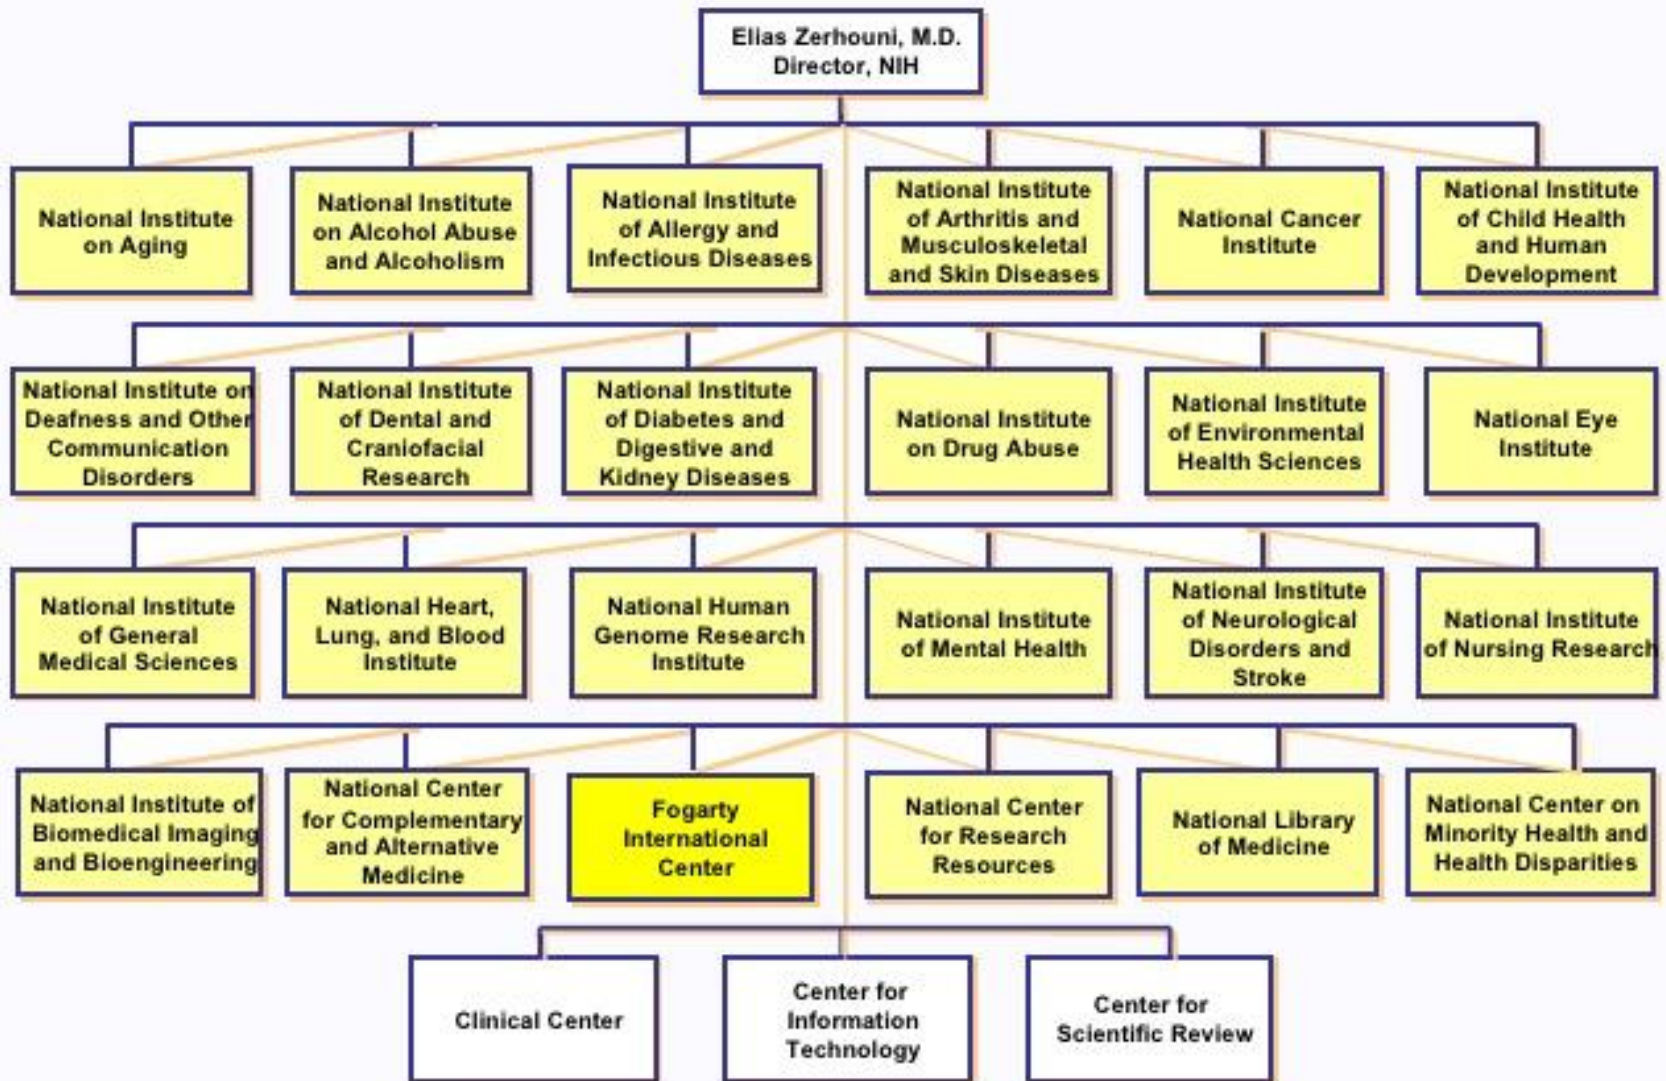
Elias Zerhouni, M.D.
Director, NIH

National Institute on Aging

National Institute on Alcohol Abuse and Alcoholism

National Institute of Allergy and Infectious Diseases

National Institute of Arthritis and Musculoskeletal and Skin Diseases

National Cancer Institute

National Institute of Child Health and Human Development

National Institute on Deafness and Other Communication Disorders

National Institute of Dental and Craniofacial Research

National Institute of Diabetes and Digestive and Kidney Diseases

National Institute on Drug Abuse

National Institute of Environmental Health Sciences

National Eye Institute

National Institute of General Medical Sciences

National Heart, Lung, and Blood Institute

National Human Genome Research Institute

National Institute of Mental Health

National Institute of Neurological Disorders and Stroke

National Institute of Nursing Research

National Institute of Biomedical Imaging and Bioengineering

National Center for Complementary and Alternative Medicine

Fogarty International Center

National Center for Research Resources

National Library of Medicine

National Center on Minority Health and Health Disparities

Clinical Center

Center for Information Technology

Center for Scientific Review